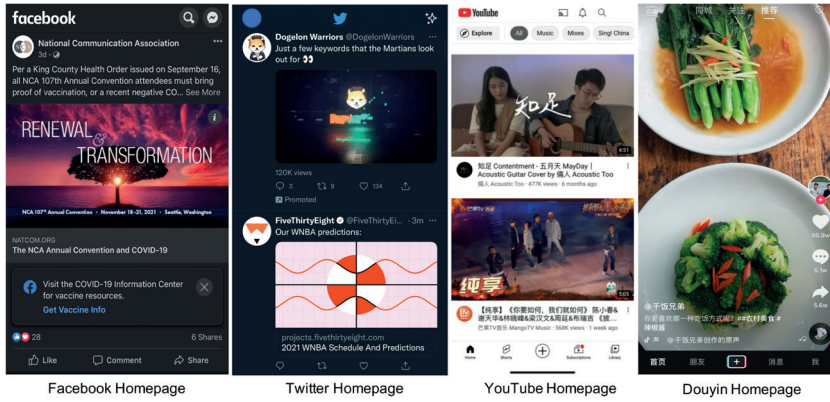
facebook

National Communication Association
3d

Per a King County Health Order issued on September 16, all NCA 107th Annual Convention attendees must bring proof of vaccination, or a recent negative CO... See More

RENEWAL & TRANSFORMATION

NCA 107th Annual Convention • November 18–21, 2021 • Seattle, Washington

NATCOM.ORG
The NCA Annual Convention and COVID-19

Visit the COVID-19 Information Center for vaccine resources.
Get Vaccine Info

28
6 Shares

Like
Comment
Share

Facebook Homepage

Dogelon Warriors @DogelonWarriors
Just a few keywords that the Martians look out for 👀

120K views
3
9
134
Promoted

FiveThirtyEight @FiveThirtyEi... · 3m
Our WNBA predictions:

projects.fivethirtyeight.com
2021 WNBA Schedule And Predictions

Twitter Homepage

YouTube

Explore
All
Music
Mixes
Sing! China

知足
4:51
知足 Contentment - 五月天 MayDay | Acoustic Guitar Cover by 撫人 Acoustic Too
撫人 Acoustic Too · 477K views · 6 months ago

纯享
5:05
【纯享】《你要如何，我们就如何》陈小春&谢天华&林晓峰&梁汉文&周延&韦嘉乐《披...
芒果TV Music · 568K views · 1 week ago

Home
Shorts
Subscriptions
Library

YouTube Homepage

同城
关注
推荐

65.9w
5.1w
5.6w

@干饭兄弟
你更喜欢哪一种吃法方式呢？#农村美食 #辣椒酱
♫ @干饭兄弟创作的原声

首页
朋友
+
消息
我

Douyin Homepage